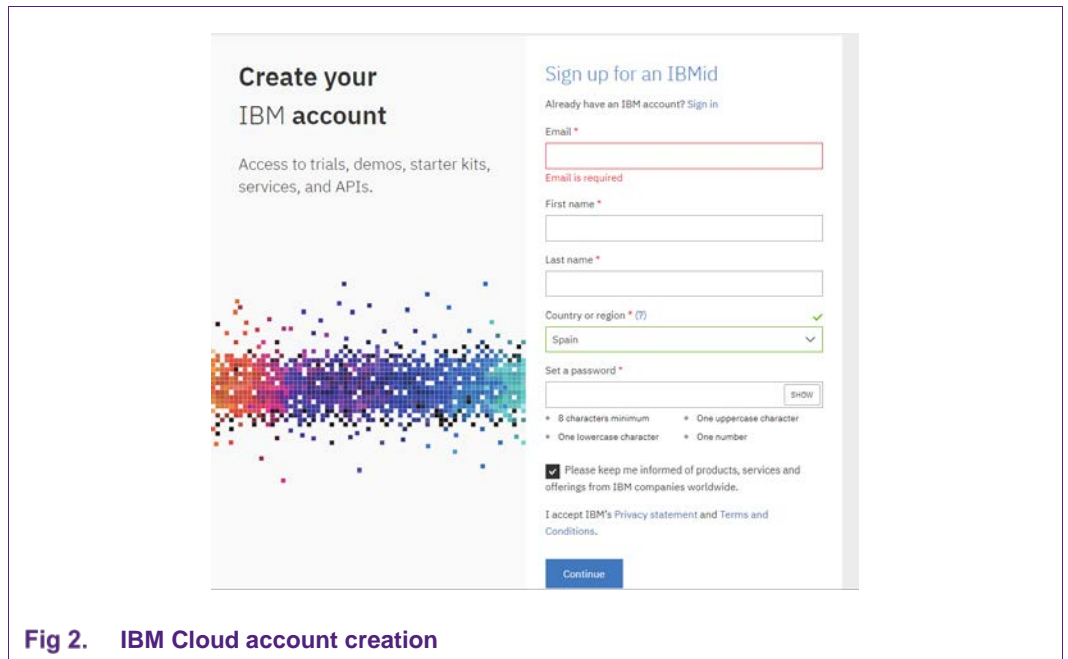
Create your IBM account

Access to trials, demos, starter kits, services, and APIs.

Sign up for an IBMid

Already have an IBM account? Sign in

Email *

Email is required

First name *

Last name *

Country or region * (?)

Spain

Set a password *

SHOW

• 8 characters minimum • One uppercase character
• One lowercase character • One number

Please keep me informed of products, services and offerings from IBM companies worldwide.

I accept IBM's Privacy statement and Terms and Conditions.

Continue

Fig 2. IBM Cloud account creation